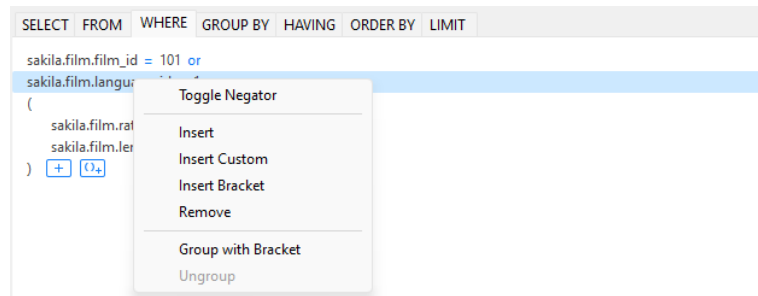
SELECT FROM WHERE GROUP BY HAVING ORDER BY LIMIT

sakila.film.film_id = 101 or
sakila.film.langu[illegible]
(
sakila.film.ra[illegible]
sakila.film.le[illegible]
) + ()+

Toggle Negator
Insert
Insert Custom
Insert Bracket
Remove
Group with Bracket
Ungroup